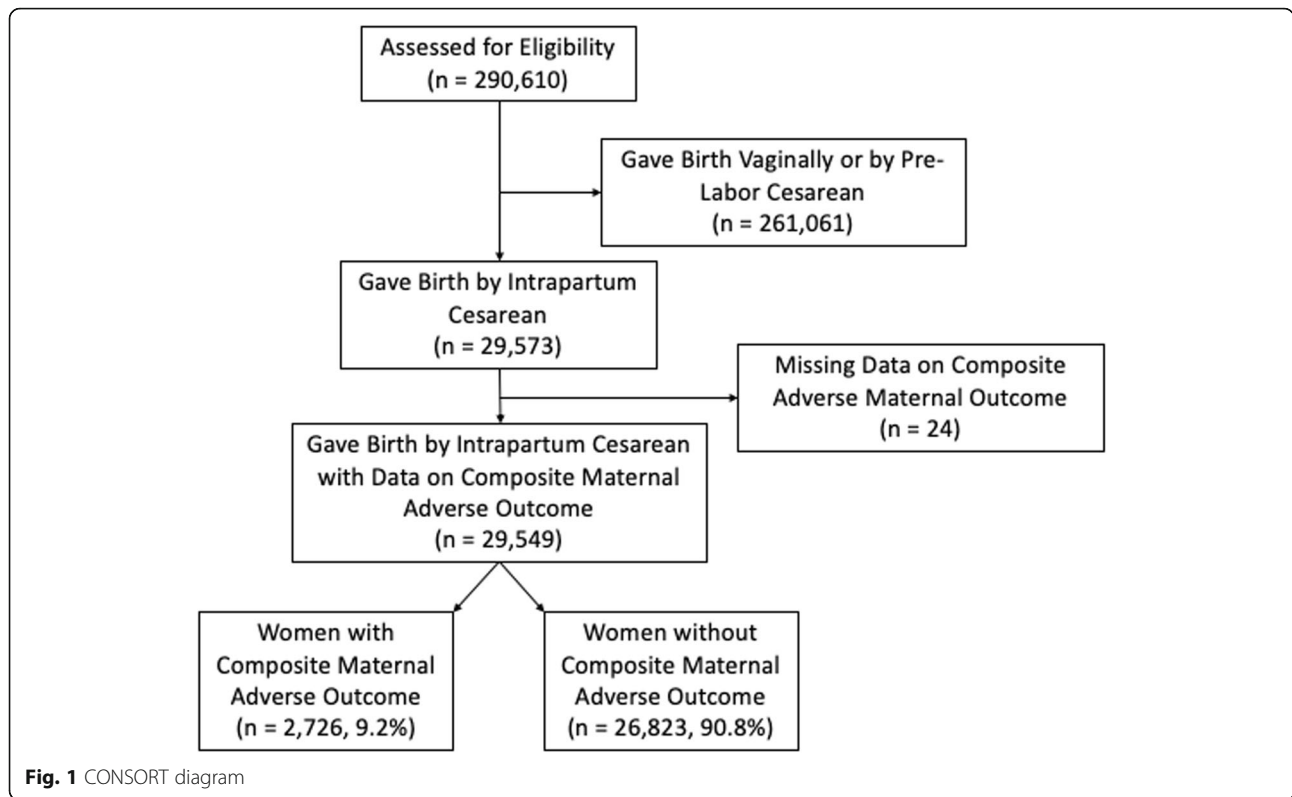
Assessed for Eligibility
(n = 290,610)

Gave Birth Vaginally or by Pre-Labor Cesarean
(n = 261,061)

Gave Birth by Intrapartum Cesarean
(n = 29,573)

Missing Data on Composite Adverse Maternal Outcome
(n = 24)

Gave Birth by Intrapartum Cesarean with Data on Composite Maternal Adverse Outcome
(n = 29,549)

Women with Composite Maternal Adverse Outcome
(n = 2,726, 9.2%)

Women without Composite Maternal Adverse Outcome
(n = 26,823, 90.8%)

Fig. 1 CONSORT diagram